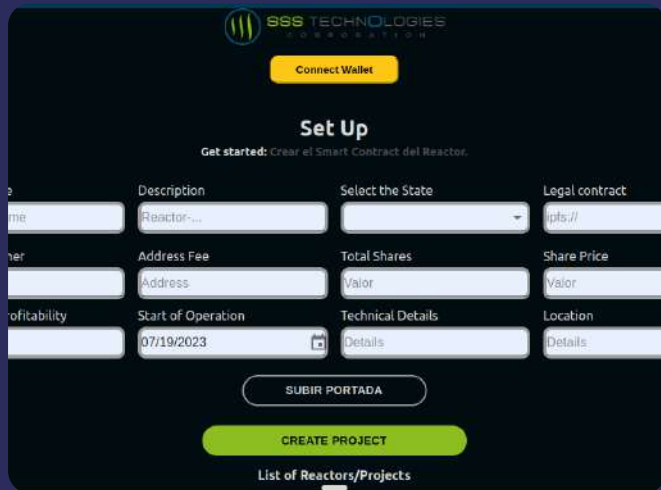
SSS TECHNOLOGIES
CORPORATION

Connect Wallet

Set Up

Get started: Crear el Smart Contract del Reactor.

e
me

Description
Reactor-...

Select the State

Legal contract
ipfs://

ner

Address Fee
Address

Total Shares
Valor

Share Price
Valor

rofitability

Start of Operation
07/19/2023

Technical Details
Details

Location
Details

SUBIR PORTADA

CREATE PROJECT

List of Reactors/Projects